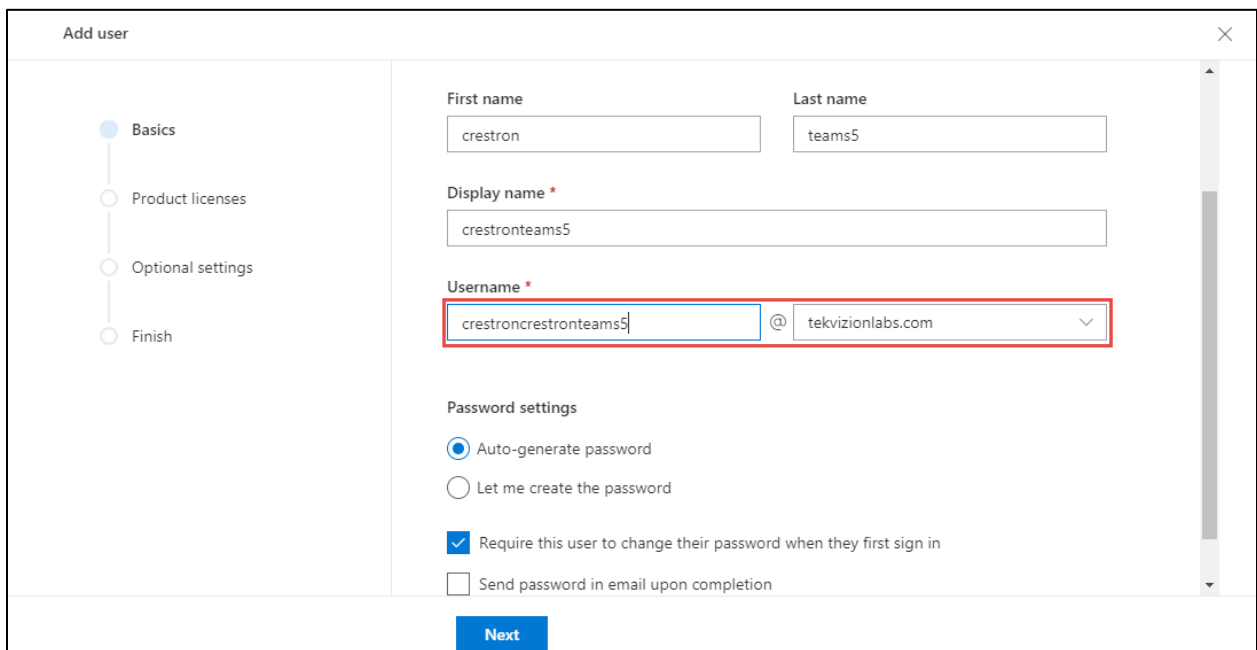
Add user

Basics

Product licenses

Optional settings

Finish

First name
crestron

Last name
teams5

Display name *
crestronteams5

Username *
crestroncrestronteams5 @ tekvizionlabs.com

Password settings

Auto-generate password

Let me create the password

Require this user to change their password when they first sign in

Send password in email upon completion

Next